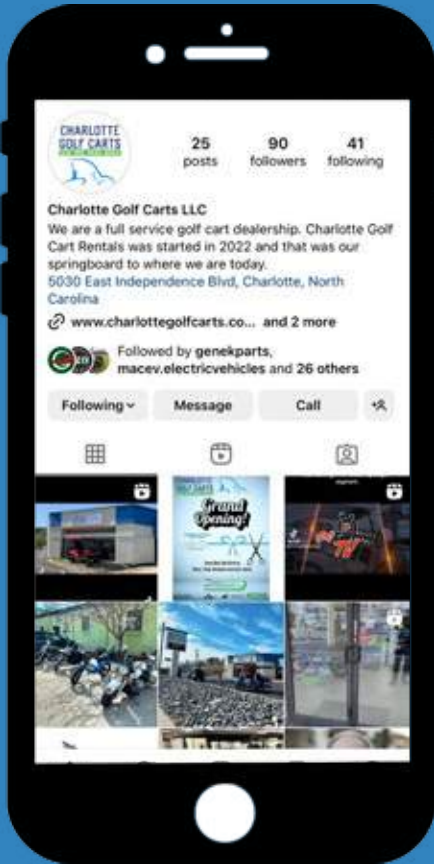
CHARLOTTE GOLF CARTS

25 posts

90 followers

41 following

Charlotte Golf Carts LLC

We are a full service golf cart dealership. Charlotte Golf Cart Rentals was started in 2022 and that was our springboard to where we are today.

5030 East Independence Blvd, Charlotte, North Carolina

www.charlottegolfcarts.co... and 2 more

Followed by genekparts, macev.electricvehicles and 26 others

Following

Message

Call

Grand Opening!